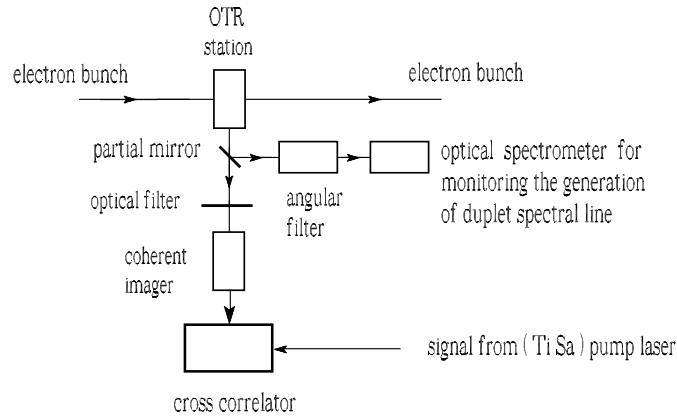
OTR
station

electron bunch

electron bunch

partial mirror

optical spectrometer for monitoring the generation of duplet spectral line

angular filter

optical filter

coherent imager

signal from ( Ti Sa ) pump laser

cross correlator